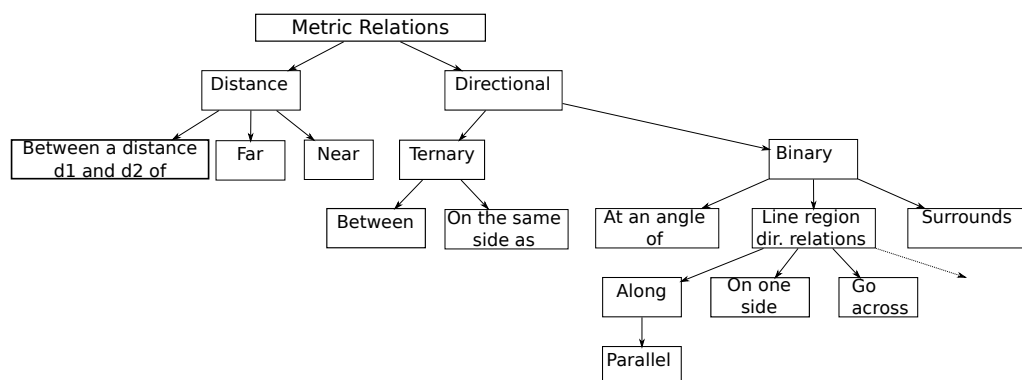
Metric Relations

Distance

Directional

Between a distance d1 and d2 of

Far

Near

Ternary

Binary

Between

On the same side as

At an angle of

Line region dir. relations

Surrounds

Along

On one side

Go across

Parallel